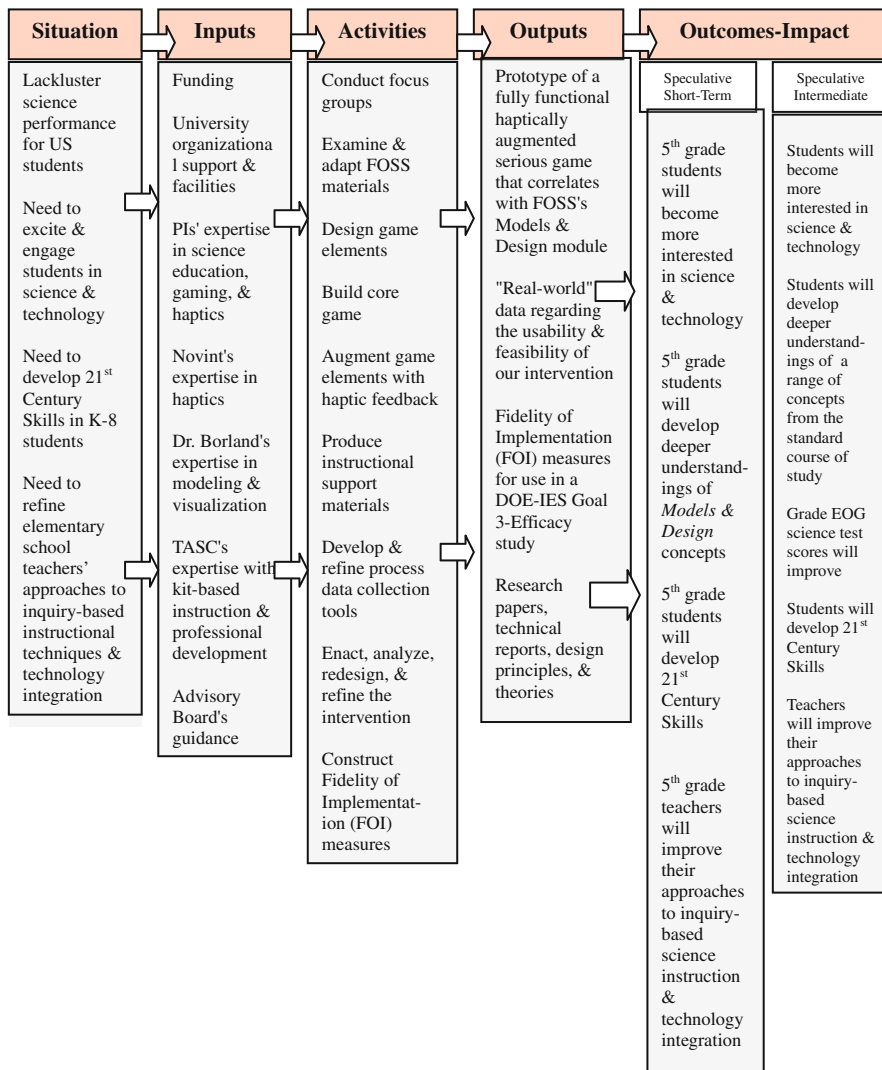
Situation

Lackluster science performance for US students

Need to excite & engage students in science & technology

Need to develop 21$^{st}$ Century Skills in K-8 students

Need to refine elementary school teachers' approaches to inquiry-based instructional techniques & technology integration

Inputs

Funding

University organizational support & facilities

PIs' expertise in science education, gaming, & haptics

Novint's expertise in haptics

Dr. Borland's expertise in modeling & visualization

TASC's expertise with kit-based instruction & professional development

Advisory Board's guidance

Activities

Conduct focus groups

Examine & adapt FOSS materials

Design game elements

Build core game

Augment game elements with haptic feedback

Produce instructional support materials

Develop & refine process data collection tools

Enact, analyze, redesign, & refine the intervention

Construct Fidelity of Implementation (FOI) measures

Outputs

Prototype of a fully functional haptically augmented serious game that correlates with FOSS's Models & Design module

"Real-world" data regarding the usability & feasibility of our intervention

Fidelity of Implementation (FOI) measures for use in a DOE-IES Goal 3-Efficacy study

Research papers, technical reports, design principles, & theories

Outcomes-Impact

Speculative Short-Term

5$^{th}$ grade students will become more interested in science & technology

5$^{th}$ grade students will develop deeper understandings of *Models & Design* concepts

5$^{th}$ grade students will develop 21$^{st}$ Century Skills

5$^{th}$ grade teachers will improve their approaches to inquiry-based science instruction & technology integration

Speculative Intermediate

Students will become more interested in science & technology

Students will develop deeper understandings of a range of concepts from the standard course of study

Grade EOG science test scores will improve

Students will develop 21$^{st}$ Century Skills

Teachers will improve their approaches to inquiry-based science instruction & technology integration